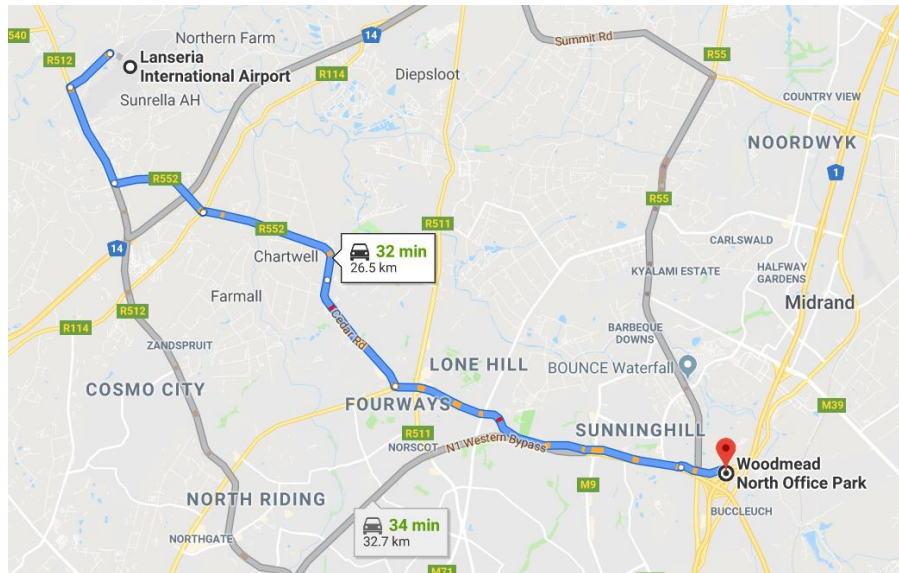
540
R512
Northern Farm
14
Lanseria International Airport
Sunrella AH
R114
Diepsloot
Summit Rd
R55
COUNTRY VIEW
NOORDWYK
1
R552
R511
R55
R552
32 min
26.5 km
Chartwell
CARLSWALD
KYALAMI ESTATE
HALFWAY GARDENS
14
Midrand
Farmall
R114
R512
Cedar Rd
BARBEQUE DOWNS
ZANDSPRUIT
LONE HILL
BOUNCE Waterfall
COSMO CITY
FOURWAYS
SUNNINGHILL
M39
R511
NORSCOT
N1 Western Bypass
Woodmead North Office Park
M9
NORTH RIDING
34 min
32.7 km
BUCCLEUCH
NORTHGATE
M71